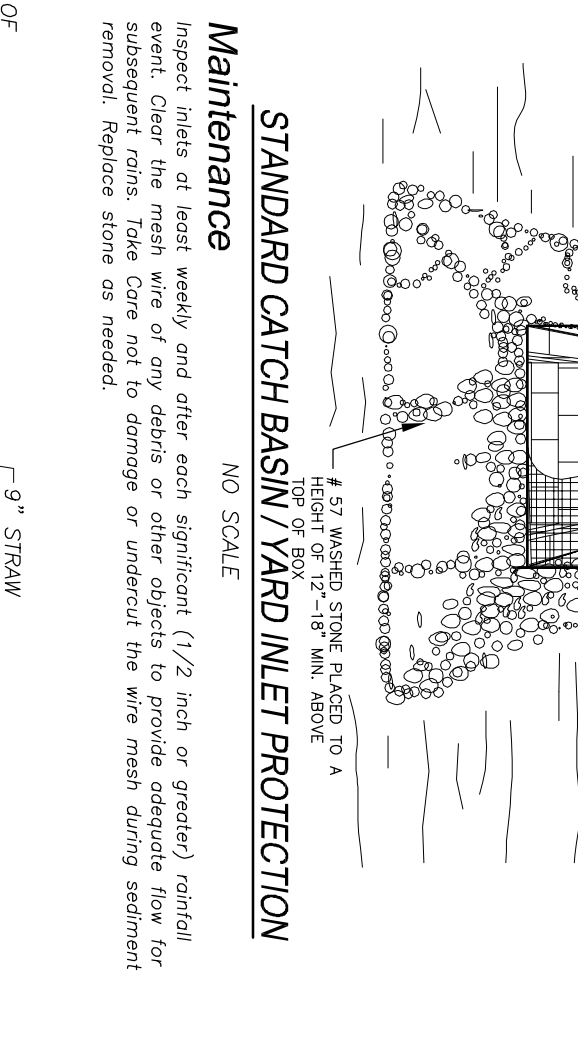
# 57 WASHED STONE PLACED TO A HEIGHT OF 12"-18" MIN. ABOVE TOP OF BOX

STANDARD CATCH BASIN / YARD INLET PROTECTION

NO SCALE

Maintenance

Inspect inlets at least weekly and after each significant (1/2 inch or greater) rainfall event. Clear the mesh wire of any debris or other objects to provide adequate flow for subsequent rains. Take Care not to damage or undercut the wire mesh during sediment removal. Replace stone as needed.

OF

9" STRAW